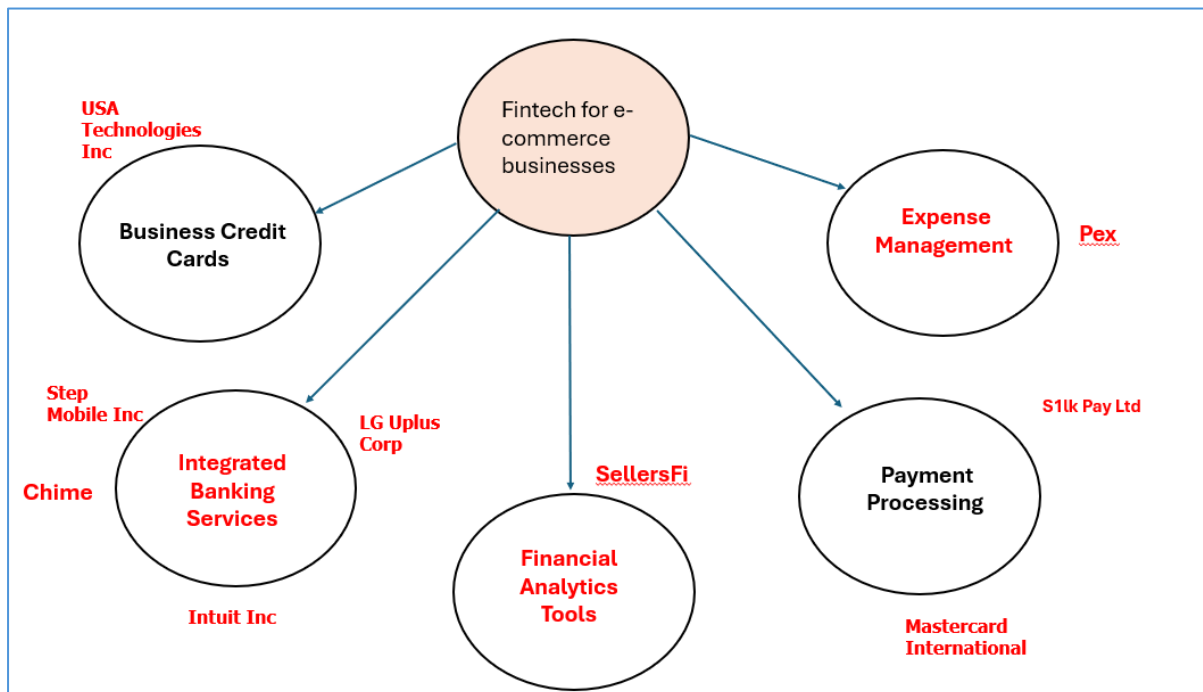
Fintech for e-commerce businesses

USA Technologies Inc

Business Credit Cards

Expense Management

Pex

Step Mobile Inc

LG Uplus Corp

Chime

Integrated Banking Services

SellersFi

Financial Analytics Tools

S1lk Pay Ltd

Payment Processing

Intuit Inc

Mastercard International